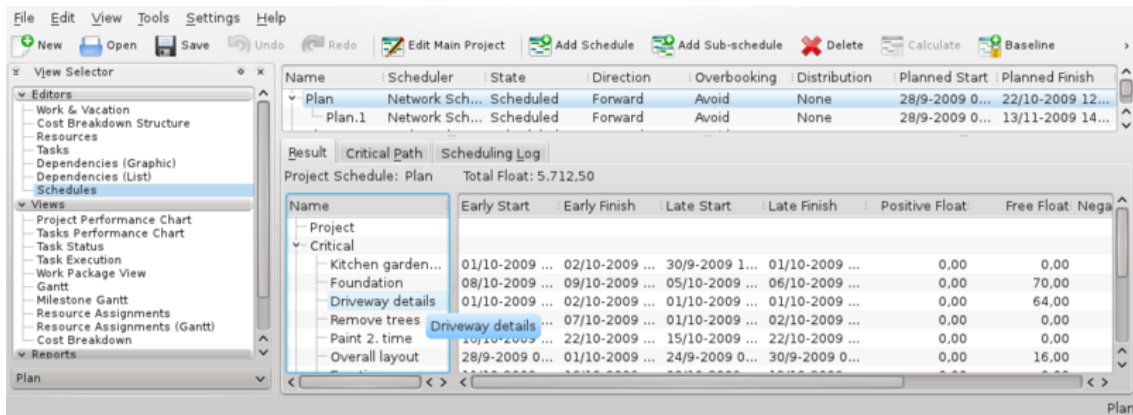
File Edit View Tools Settings Help

New Open Save Undo Redo Edit Main Project Add Schedule Add Sub-schedule Delete Calculate Baseline

View Selector

Editors
Work & Vacation
Cost Breakdown Structure
Resources
Tasks
Dependencies (Graphic)
Dependencies (List)
Schedules
Views
Project Performance Chart
Tasks Performance Chart
Task Status
Task Execution
Work Package View
Gantt
Milestone Gantt
Resource Assignments
Resource Assignments (Gantt)
Cost Breakdown
Reports

Plan

| Name | Scheduler | State | Direction | Overbooking | Distribution | Planned Start | Planned Finish |
|---|---|---|---|---|---|---|---|
| Plan | Network Sch... | Scheduled | Forward | Avoid | None | 28/9-2009 0... | 22/10-2009 12... |
| Plan.1 | Network Sch... | Scheduled | Forward | Avoid | None | 28/9-2009 0... | 13/11-2009 14... |

Result Critical Path Scheduling Log

Project Schedule: Plan Total Float: 5.712,50

| Name | Early Start | Early Finish | Late Start | Late Finish | Positive Float | Free Float | Nega |
|---|---|---|---|---|---|---|---|
| Project | | | | | | | |
| Critical | | | | | | | |
| Kitchen garden... | 01/10-2009 ... | 02/10-2009 ... | 30/9-2009 1... | 01/10-2009 ... | 0,00 | 0,00 | |
| Foundation | 08/10-2009 ... | 09/10-2009 ... | 05/10-2009 ... | 06/10-2009 ... | 0,00 | 70,00 | |
| Driveway details | 01/10-2009 ... | 02/10-2009 ... | 01/10-2009 ... | 01/10-2009 ... | 0,00 | 64,00 | |
| Remove trees | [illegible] | 07/10-2009 ... | 01/10-2009 ... | 02/10-2009 ... | 0,00 | 0,00 | |
| Paint 2. time | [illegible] | 22/10-2009 ... | 15/10-2009 ... | 22/10-2009 ... | 0,00 | 0,00 | |
| Overall layout | 28/9-2009 0... | 01/10-2009 ... | 24/9-2009 0... | 30/9-2009 ... | 0,00 | 16,00 | |

Driveway details

Plan